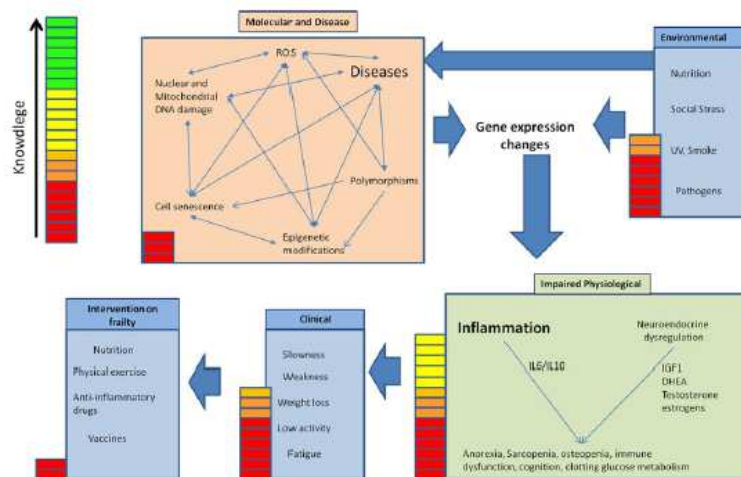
Knowledge

Molecular and Disease

ROS

Nuclear and Mitochondrial DNA damage

Diseases

Polymorphisms

Cell senescence

Epigenetic modifications

Environmental

Nutrition

Social Stress

UV, Smoke

Pathogens

Gene expression changes

Impaired Physiological

Inflammation

IL6/IL10

Neuroendocrine dysregulation

IGF1
DHEA
Testosterone
estrogens

Anorexia, Sarcopenia, osteopenia, immune dysfunction, cognition, clotting glucose metabolism

Clinical

Slowness

Weakness

Weight loss

Low activity

Fatigue

Intervention on frailty

Nutrition

Physical exercise

Anti-inflammatory drugs

Vaccines